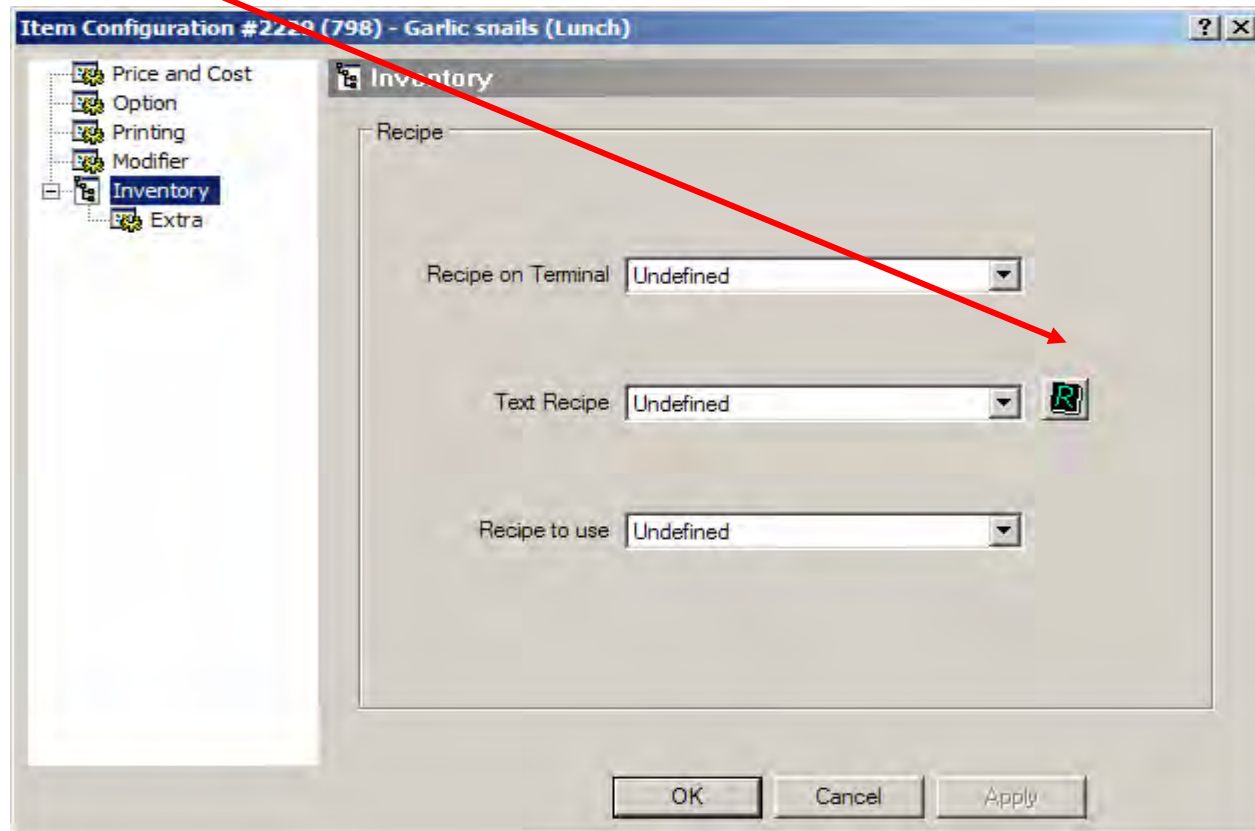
Item Configuration #22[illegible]9 (798) - Garlic snails (Lunch)

? X

Price and Cost
Option
Printing
Modifier
Inventory
Extra

Inventory

Recipe

Recipe on Terminal Undefined

Text Recipe Undefined

R

Recipe to use Undefined

OK Cancel Apply